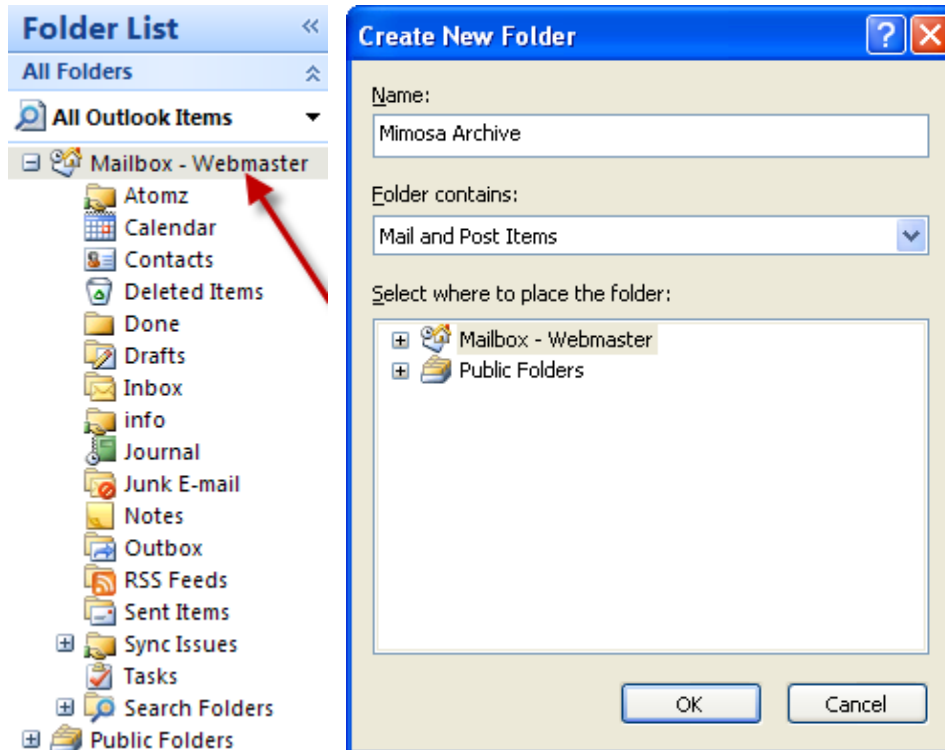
Folder List
All Folders
All Outlook Items
Mailbox - Webmaster
Atomz
Calendar
Contacts
Deleted Items
Done
Drafts
Inbox
info
Journal
Junk E-mail
Notes
Outbox
RSS Feeds
Sent Items
Sync Issues
Tasks
Search Folders
Public Folders

Create New Folder
?
Name:
Mimosa Archive
Folder contains:
Mail and Post Items
Select where to place the folder:
Mailbox - Webmaster
Public Folders
OK
Cancel